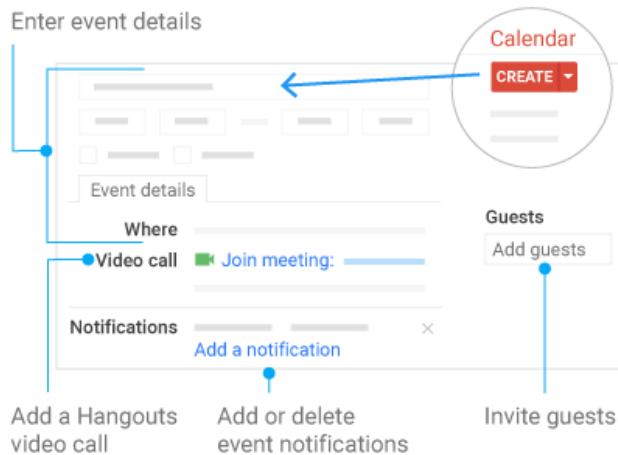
Enter event details

Calendar

CREATE

Event details

Where

Video call

Join meeting:

Guests

Add guests

Notifications

Add a notification

Add a Hangouts video call

Add or delete event notifications

Invite guests